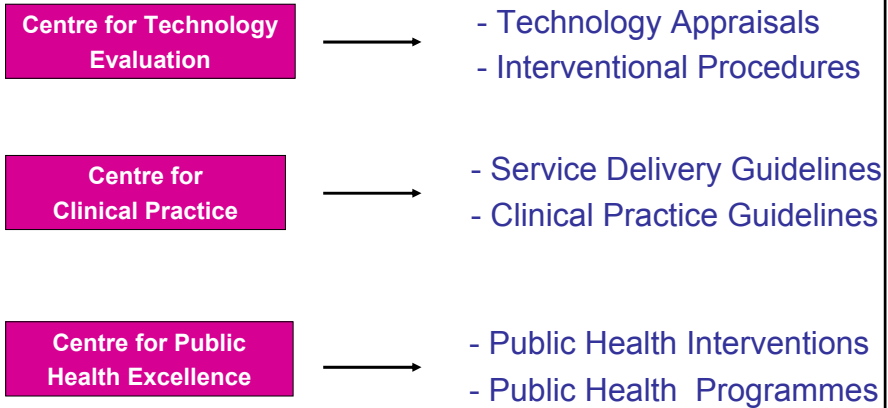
Centre for Technology Evaluation

- Technology Appraisals
- Interventional Procedures

Centre for Clinical Practice

- Service Delivery Guidelines
- Clinical Practice Guidelines

Centre for Public Health Excellence

- Public Health Interventions
- Public Health Programmes